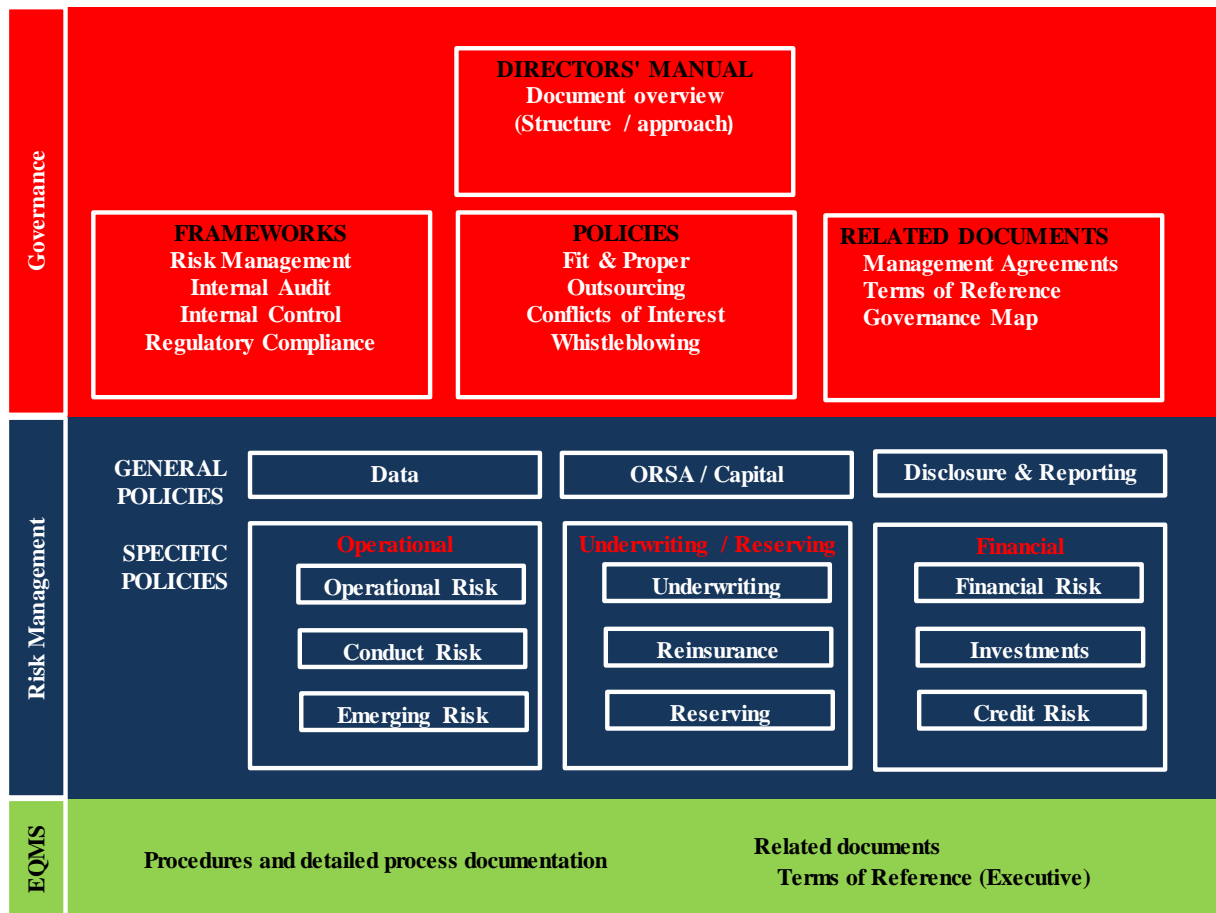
Governance

DIRECTORS' MANUAL
Document overview
(Structure / approach)

FRAMEWORKS
Risk Management
Internal Audit
Internal Control
Regulatory Compliance

POLICIES
Fit & Proper
Outsourcing
Conflicts of Interest
Whistleblowing

RELATED DOCUMENTS
Management Agreements
Terms of Reference
Governance Map

Risk Management

GENERAL POLICIES

Data

ORSA / Capital

Disclosure & Reporting

SPECIFIC POLICIES

Operational
Operational Risk
Conduct Risk
Emerging Risk

Underwriting / Reserving
Underwriting
Reinsurance
Reserving

Financial
Financial Risk
Investments
Credit Risk

EQMS

Procedures and detailed process documentation

Related documents
Terms of Reference (Executive)